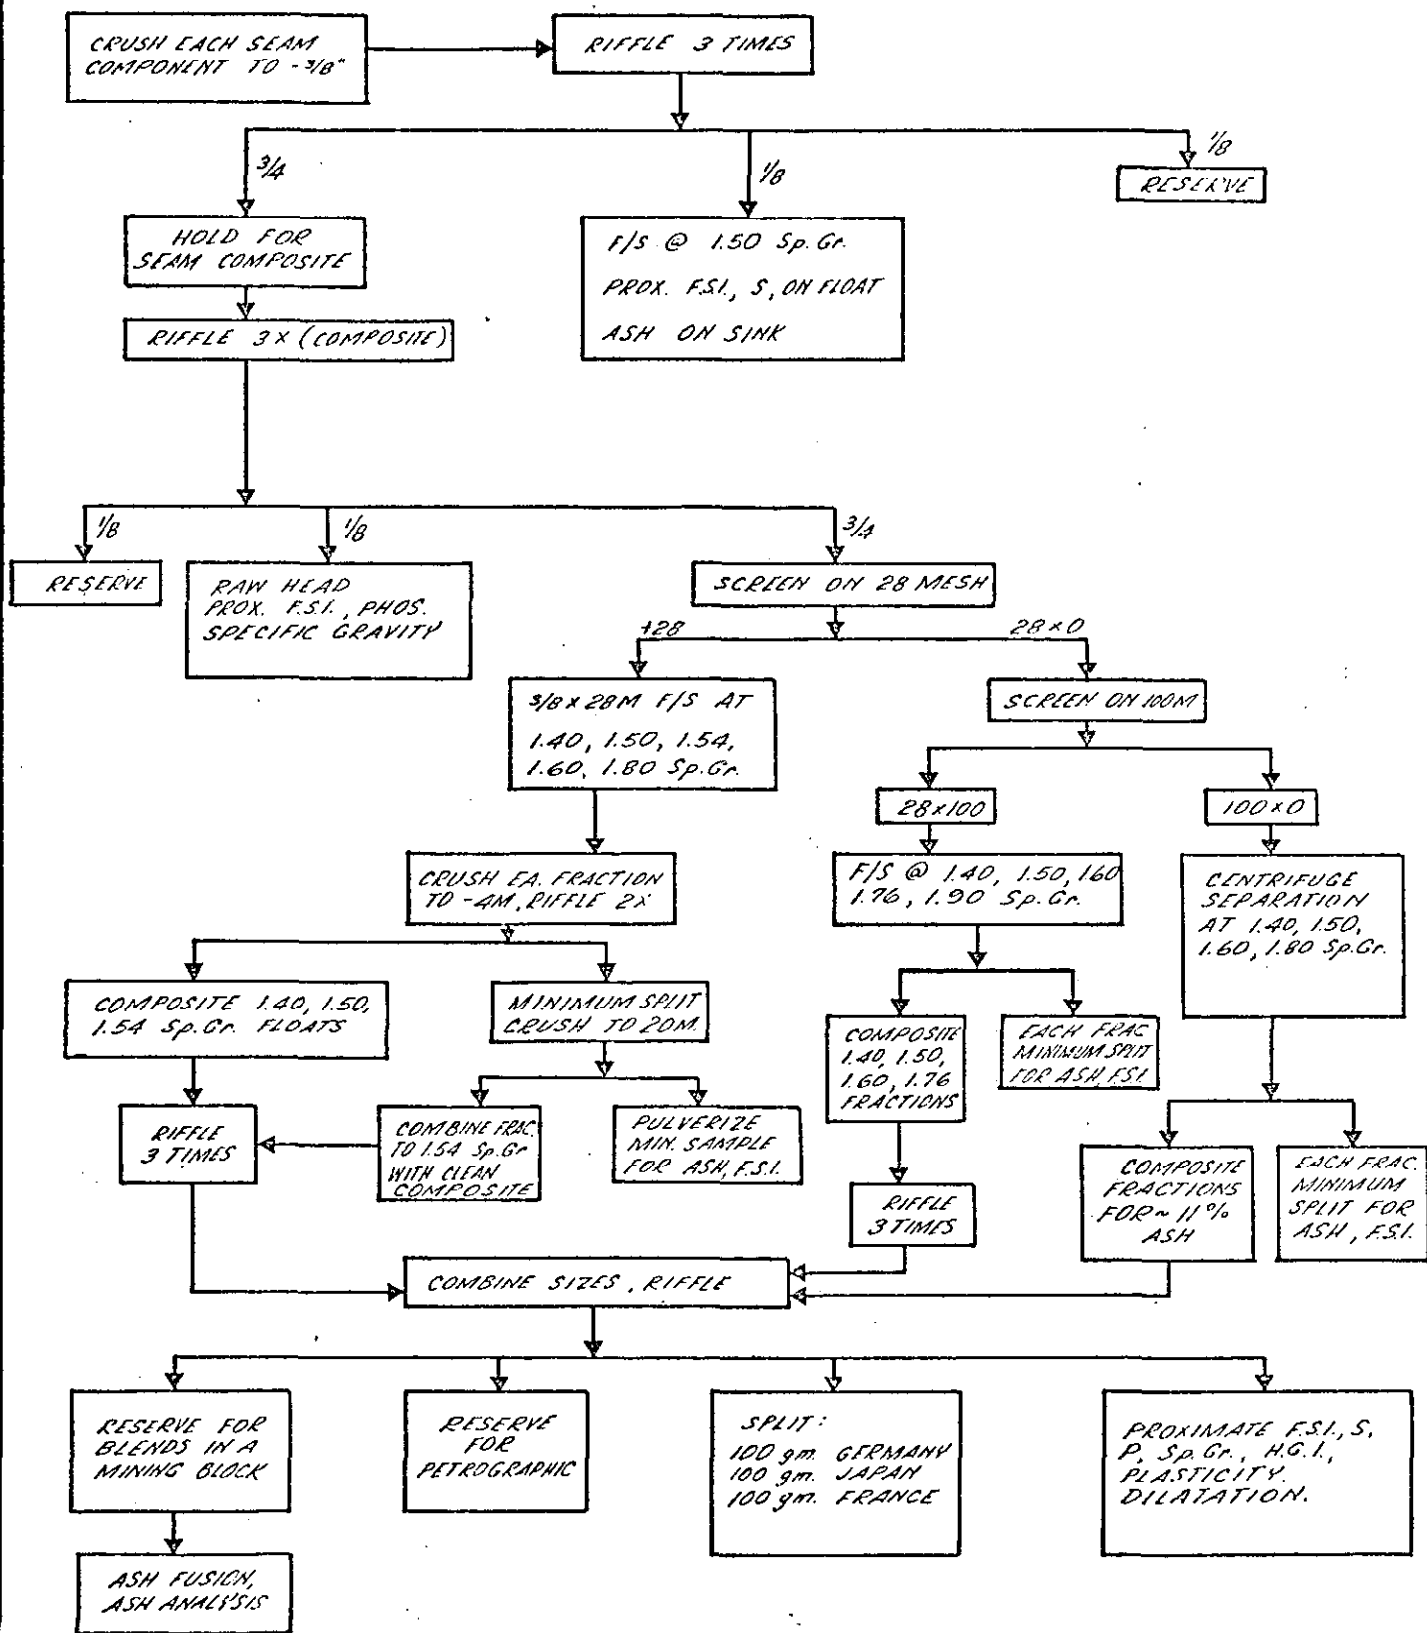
CRUSH EACH SEAM COMPONENT TO -3/8"

RIFFLE 3 TIMES

3/4

1/8

1/8

RESERVE

HOLD FOR SEAM COMPOSITE

F/S @ 1.50 Sp.Gr.
PROX. F.S.I., S, ON FLOAT
ASH ON SINK

RIFFLE 3 X (COMPOSITE)

1/8

1/8

3/4

RESERVE

RAW HEAD
PROX. F.S.I., PHOS.
SPECIFIC GRAVITY

SCREEN ON 28 MESH

+28

28 x 0

3/8 x 28M F/S AT
1.40, 1.50, 1.54,
1.60, 1.80 Sp.Gr.

SCREEN ON 100M

28 x 100

100 x 0

CRUSH EA. FRACTION TO -4M, RIFFLE 2X

F/S @ 1.40, 1.50, 1.60
1.76, 1.90 Sp.Gr.

CENTRIFUGE SEPARATION AT 1.40, 1.50, 1.60, 1.80 Sp.Gr.

COMPOSITE 1.40, 1.50, 1.54 Sp.Gr. FLOATS

MINIMUM SPLIT CRUSH TO 20M.

COMPOSITE 1.40, 1.50, 1.60, 1.76 FRACTIONS

EACH FRAC MINIMUM SPLIT FOR ASH, F.S.I.

RIFFLE 3 TIMES

COMBINE FRAC. TO 1.54 Sp.Gr WITH CLEAN COMPOSITE

PULVERIZE MIN. SAMPLE FOR ASH, F.S.I.

RIFFLE 3 TIMES

COMPOSITE FRACTIONS FOR ~ 11% ASH

EACH FRAC. MINIMUM SPLIT FOR ASH, F.S.I.

COMBINE SIZES, RIFFLE

RESERVE FOR BLENDS IN A MINING BLOCK

RESERVE FOR PETROGRAPHIC

SPLIT:
100 gm. GERMANY
100 gm. JAPAN
100 gm. FRANCE

PROXIMATE F.S.I., S, P, Sp.Gr., H.G.I., PLASTICITY DILATATION.

ASH FUSION, ASH ANALYSIS